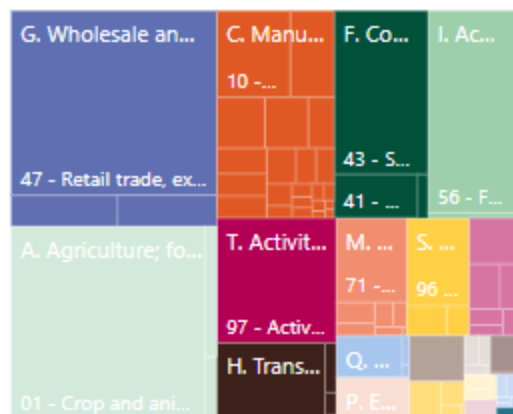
G. Wholesale an...

47 - Retail trade, ex...

C. Manu...

10 -...

F. Co...

43 - S...

41 - ...

I. Ac...

56 - F...

A. Agriculture; fo...

01 - Crop and ani...

T. Activit...

97 - Activ...

H. Trans...

M. ...

71 -...

S. ...

96 ...

Q. ...

P. E...